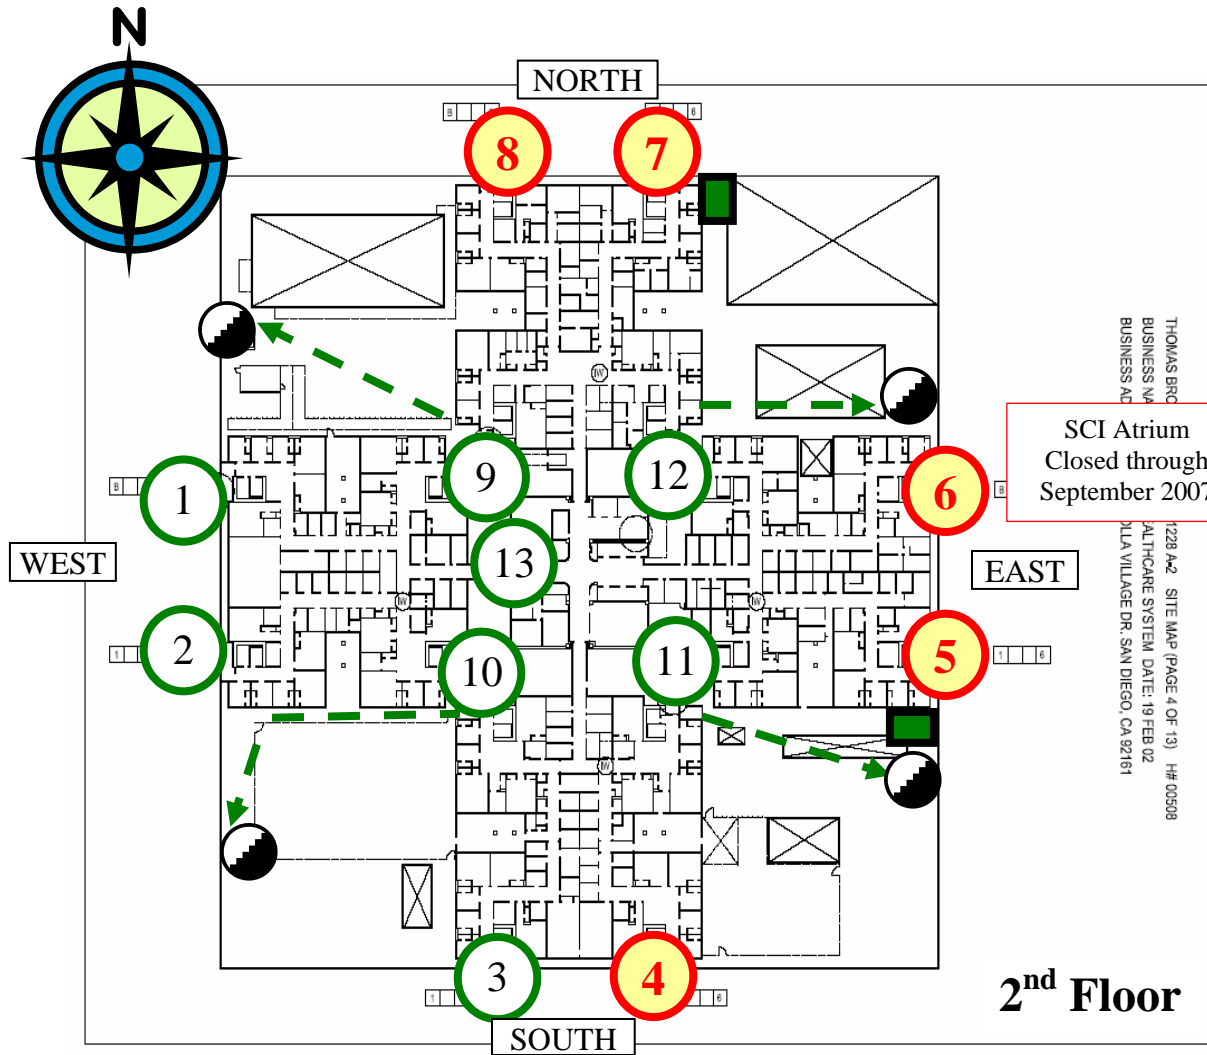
N

NORTH

8

7

THOMAS BRO
BUSINESS NA
BUSINESS AD

1228 A-2 SITE MAP (PAGE 4 OF 13) H# 00508
ALTHCARE SYSTEM DATE: 19 FEB 02
LLA VILLAGE DR, SAN DIEGO, CA 92161

SCI Atrium
Closed through
September 2007

9

12

1

6

WEST

13

EAST

2

10

11

5

3

4

$2^{nd}$ Floor

SOUTH